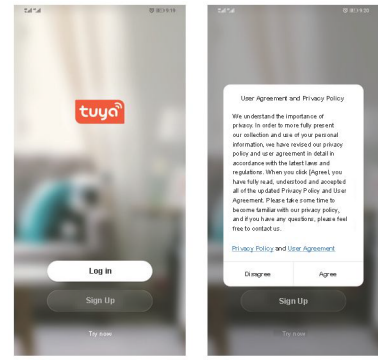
tuya

Log in

Sign Up

Try now

User Agreement and Privacy Policy

We understand the importance of privacy. In order to more fully present our collection and use of your personal information, we have revised our privacy policy and user agreement in detail in accordance with the latest laws and regulations. When you click [Agree], you have fully read, understood and accepted all of the updated Privacy Policy and User Agreement. Please take some time to become familiar with our privacy policy, and if you have any questions, please feel free to contact us.

Privacy Policy and User Agreement

Disagree

Agree

Sign Up

Try now